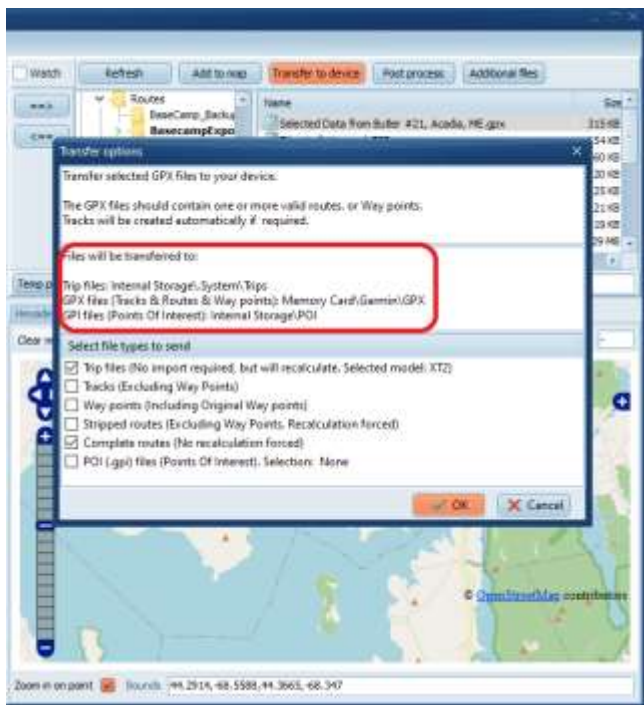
Watch Refresh Add to map Transfer to device Post process Additional files

==>
<==

Routes
BaseCamp_Backu
BasecampExpo

Name
Selected Data from Butler #21, Acadia, ME.gpx

Siz
315 KB
54 KB
60 KB
20 KB
25 KB
21 KB
35 KB
29 MB

Temp p
Heade
Clear m

Transfer options

Transfer selected GPX files to your device.

The GPX files should contain one or more valid routes. or Way points.
Tracks will be created automatically if required.

Files will be transferred to:

Trip files: Internal Storage\.System\Trips
GPX files (Tracks & Routes & Way points): Memory Card\Garmin\GPX
GPI files (Points Of Interest): Internal Storage\POI

Select file types to send

Trip files (No import required, but will recalculate. Selected model: XT2)
Tracks (Excluding Way Points)
Way points (Including Original Way points)
Stripped routes (Excluding Way Points. Recalculation forced)
Complete routes (No recalculation forced)
POI (.gpi) files (Points Of Interest). Selection: None

OK
Cancel

© OpenStreetMap contributors

Zoom in on point
Bounds 44.2914,-68.5588,44.3665,-68.347